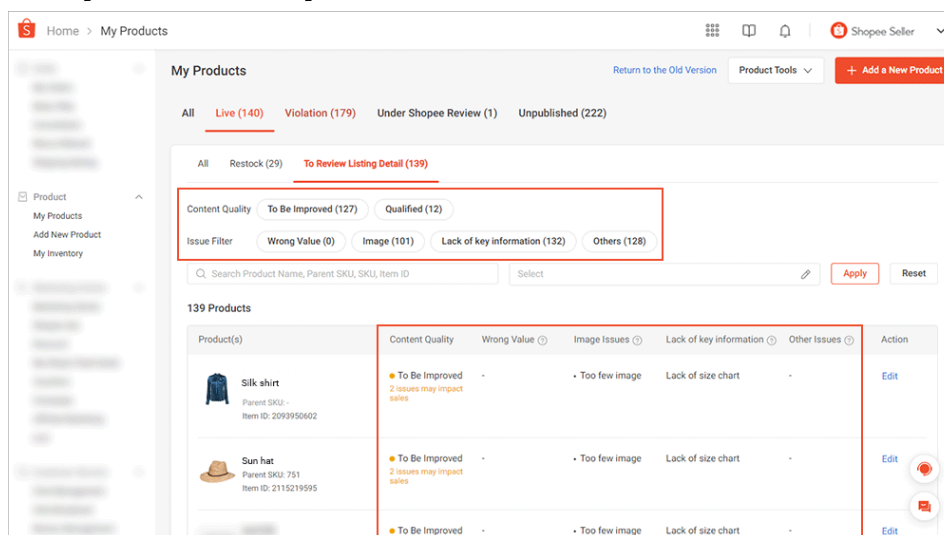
Home > My Products

Shopee Seller

Product
My Products
Add New Product
My Inventory

My Products

Return to the Old Version
Product Tools
+ Add a New Product

All Live (140) Violation (179) Under Shopee Review (1) Unpublished (222)

All Restock (29) To Review Listing Detail (139)

Content Quality To Be Improved (127) Qualified (12)
Issue Filter Wrong Value (0) Image (101) Lack of key information (132) Others (128)

Search Product Name, Parent SKU, SKU, Item ID
Select
Apply
Reset

139 Products

| Product(s) | Content Quality | Wrong Value | Image Issues | Lack of key information | Other Issues | Action |
|---|---|---|---|---|---|---|
| Silk shirt Parent SKU: - Item ID: 2093950602 | To Be Improved 2 issues may impact sales | - | Too few image | Lack of size chart | - | Edit |
| Sun hat Parent SKU: 751 Item ID: 2115219595 | To Be Improved 2 issues may impact sales | - | Too few image | Lack of size chart | - | Edit |
| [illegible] | To Be Improved | - | Too few image | Lack of size chart | - | Edit |